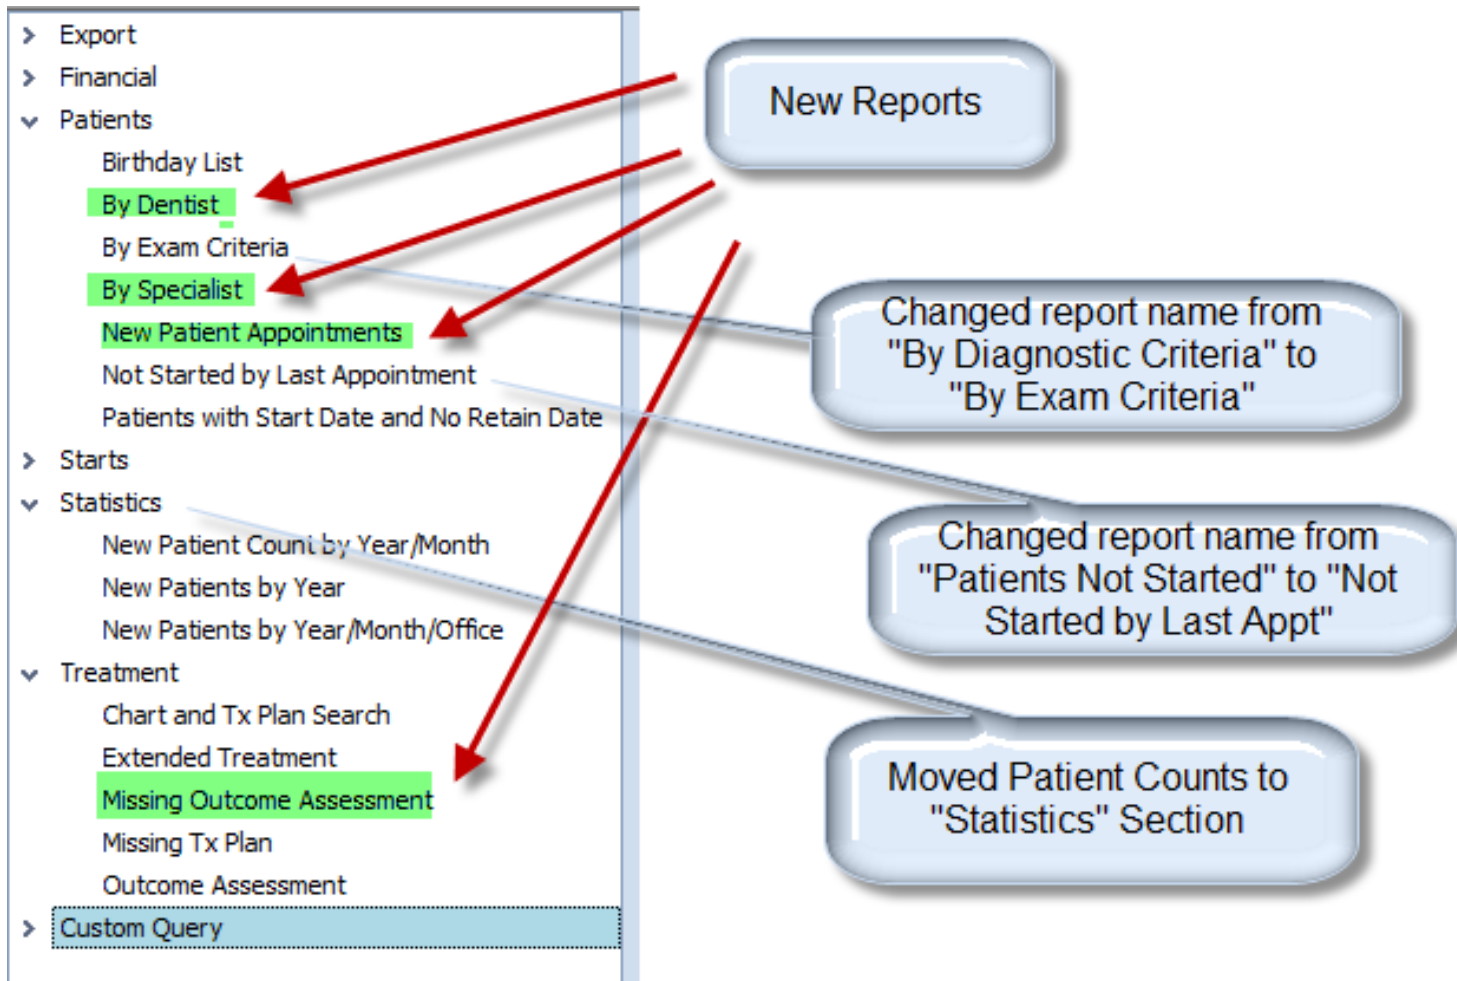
> Export
> Financial
⌄ Patients
Birthday List
By Dentist
By Exam Criteria
By Specialist
New Patient Appointments
Not Started by Last Appointment
Patients with Start Date and No Retain Date
> Starts
⌄ Statistics
New Patient Count by Year/Month
New Patients by Year
New Patients by Year/Month/Office
⌄ Treatment
Chart and Tx Plan Search
Extended Treatment
Missing Outcome Assessment
Missing Tx Plan
Outcome Assessment
> Custom Query

New Reports

Changed report name from "By Diagnostic Criteria" to "By Exam Criteria"

Changed report name from "Patients Not Started" to "Not Started by Last Appt"

Moved Patient Counts to "Statistics" Section